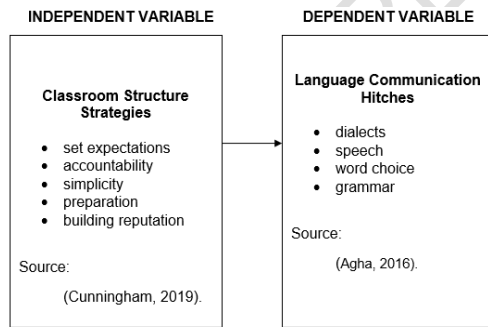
INDEPENDENT VARIABLE

Classroom Structure Strategies

- set expectations
- accountability
- simplicity
- preparation
- building reputation

Source:

(Cunningham, 2019).

DEPENDENT VARIABLE

Language Communication Hitches

- dialects
- speech
- word choice
- grammar

Source:

(Agha, 2016).